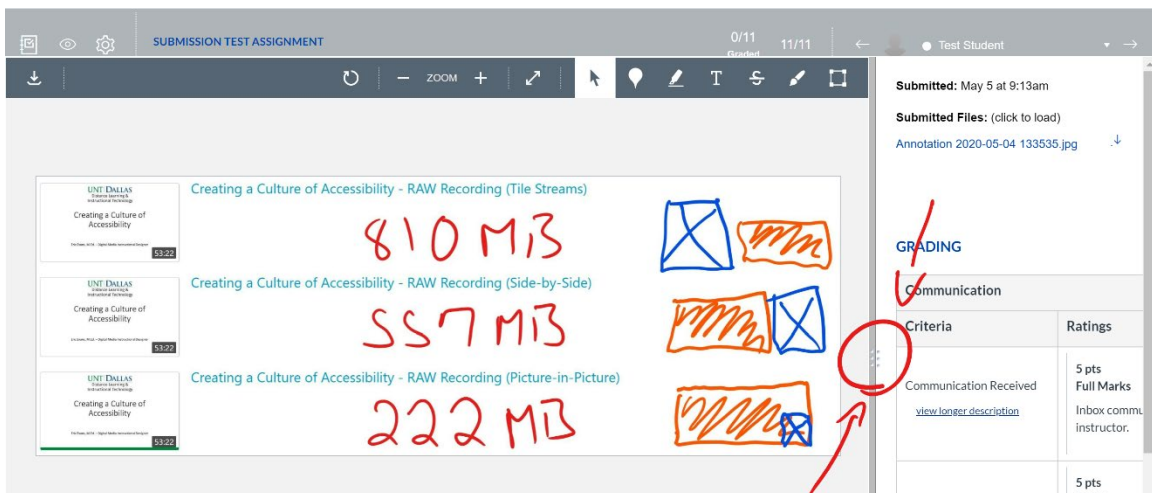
SUBMISSION TEST ASSIGNMENT

0/11 Graded

11/11

Test Student

ZOOM

Submitted: May 5 at 9:13am

Submitted Files: (click to load)

Annotation 2020-05-04 133535.jpg

UNT DALLAS
Distance Learning & Instructional Technology
Creating a Culture of Accessibility
53:22

Creating a Culture of Accessibility - RAW Recording (Tile Streams)

810 MiB

UNT DALLAS
Distance Learning & Instructional Technology
Creating a Culture of Accessibility
53:22

Creating a Culture of Accessibility - RAW Recording (Side-by-Side)

557 MiB

UNT DALLAS
Distance Learning & Instructional Technology
Creating a Culture of Accessibility
53:22

Creating a Culture of Accessibility - RAW Recording (Picture-in-Picture)

222 MiB

GRADING

Communication

| Criteria | Ratings |
|---|---|
| Communication Received view longer description | 5 pts Full Marks Inbox commu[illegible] instructor. |
| | 5 pts |